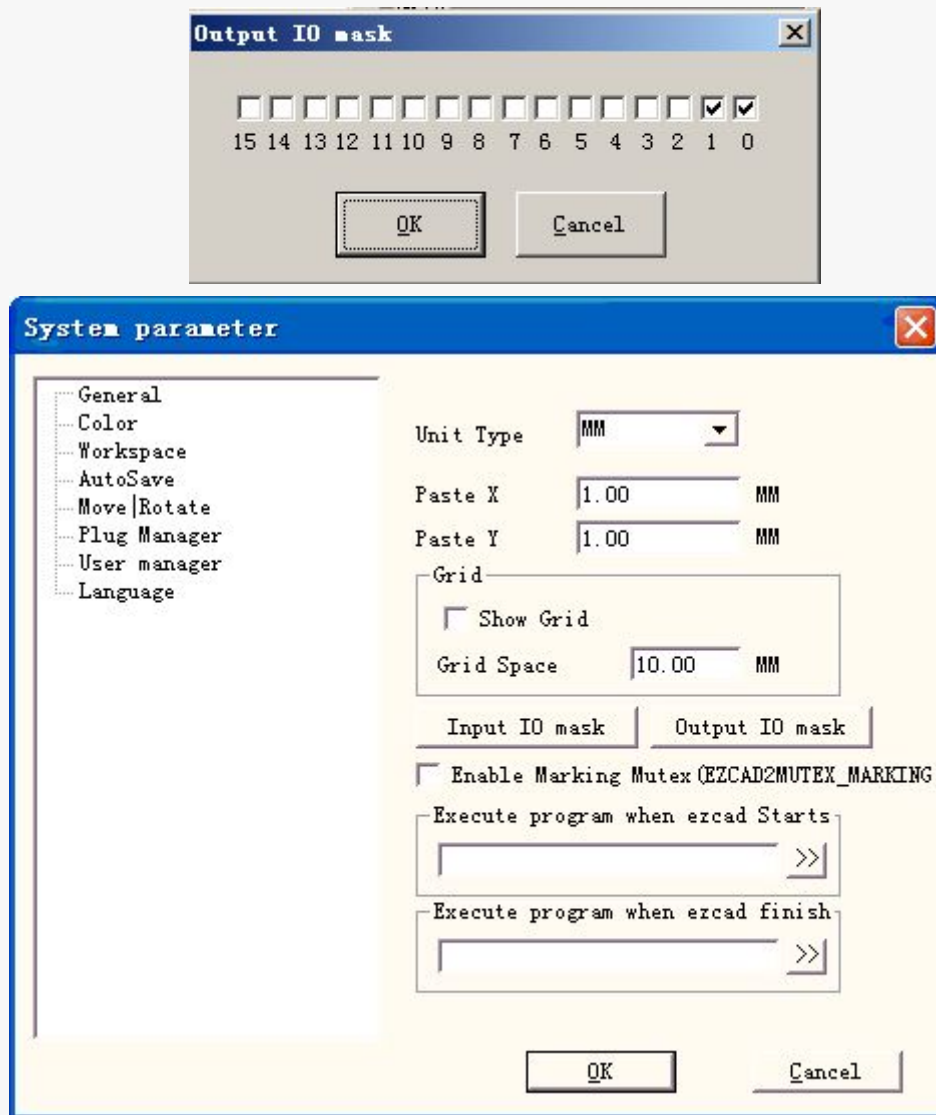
Output IO mask

15 14 13 12 11 10 9 8 7 6 5 4 3 2 1 0

OK

Cancel

System parameter

General
Color
Workspace
AutoSave
Move|Rotate
Plug Manager
User manager
Language

Unit Type MM

Paste X 1.00 MM

Paste Y 1.00 MM

Grid

Show Grid

Grid Space 10.00 MM

Input IO mask

Output IO mask

Enable Marking Mutex(EZCAD2MUTEX_MARKING

Execute program when ezcad Starts

>>

Execute program when ezcad finish

>>

OK

Cancel